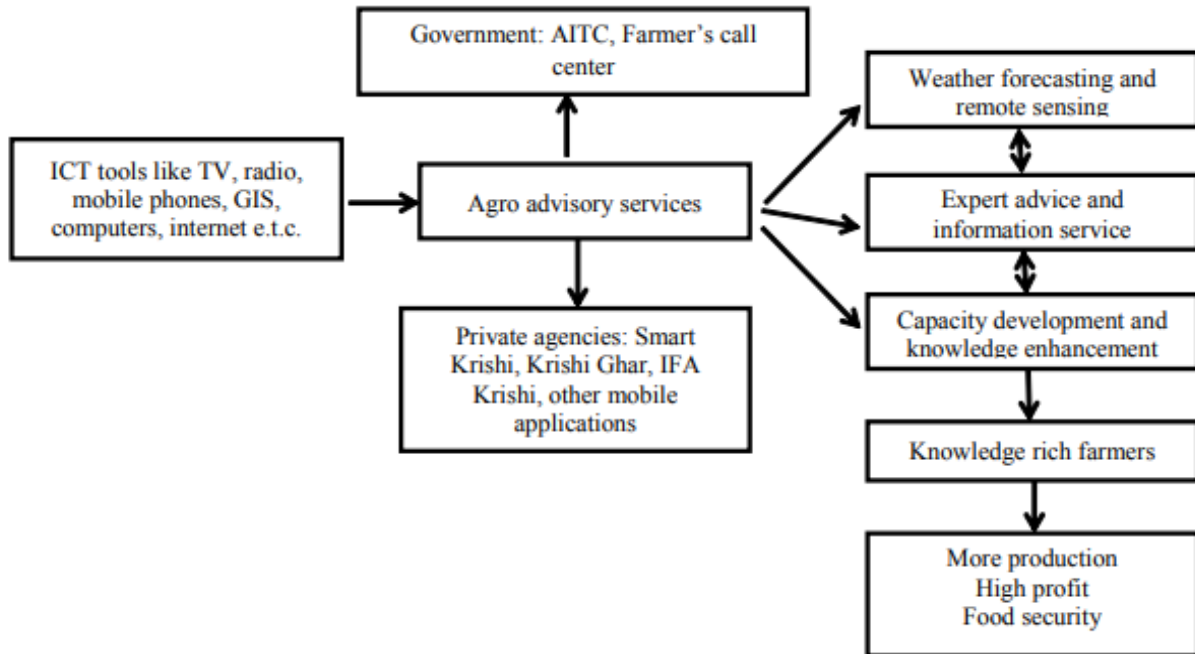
Government: AITC, Farmer's call center

ICT tools like TV, radio, mobile phones, GIS, computers, internet e.t.c.

Agro advisory services

Private agencies: Smart Krishi, Krishi Ghar, IFA Krishi, other mobile applications

Weather forecasting and remote sensing

Expert advice and information service

Capacity development and knowledge enhancement

Knowledge rich farmers

More production
High profit
Food security